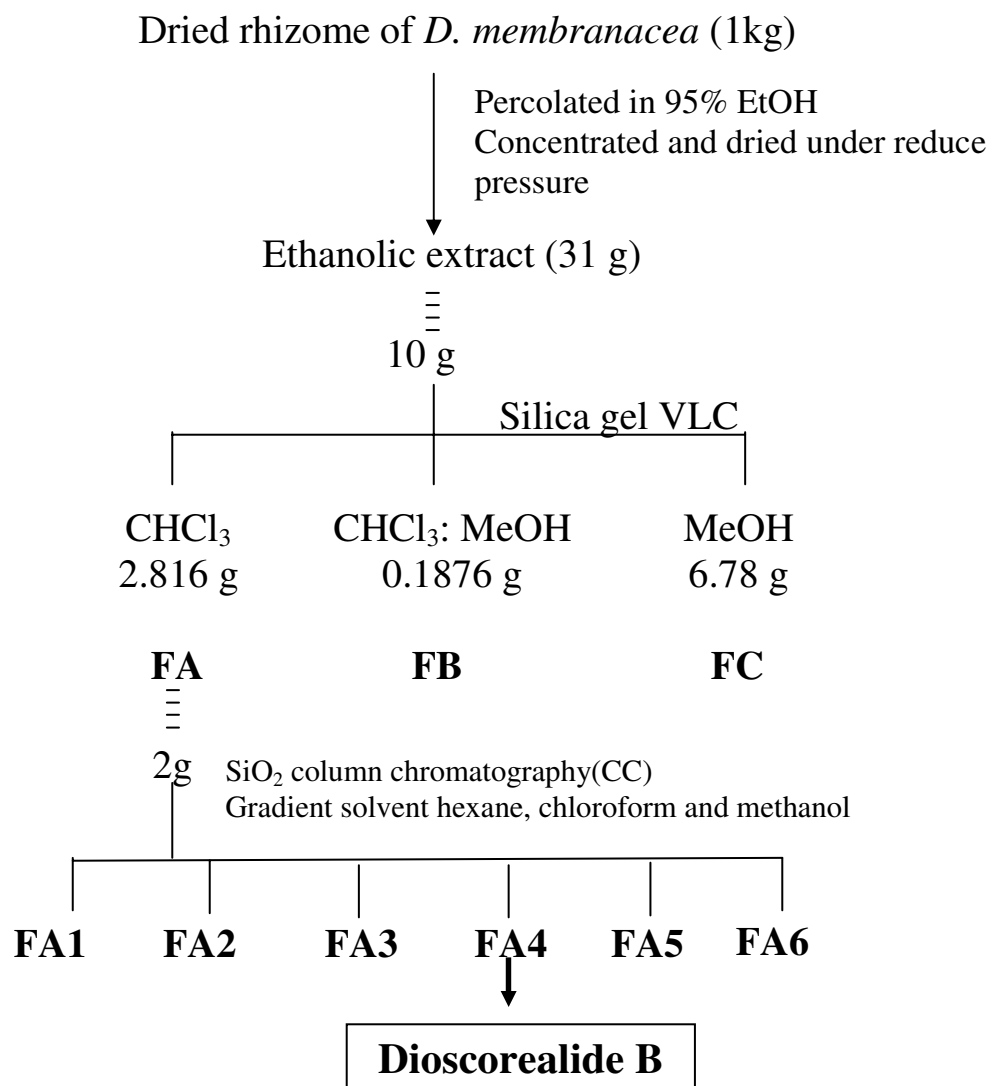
Dried rhizome of *D. membranacea* (1kg)

Percolated in 95% EtOH
Concentrated and dried under reduce pressure

Ethanolic extract (31 g)

10 g

Silica gel VLC

$CHCl_3$
2.816 g

$CHCl_3$: MeOH
0.1876 g

MeOH
6.78 g

**FA**

**FB**

**FC**

2g

$SiO_2$ column chromatography(CC)
Gradient solvent hexane, chloroform and methanol

**FA1** **FA2** **FA3** **FA4** **FA5** **FA6**

**Dioscorealide B**